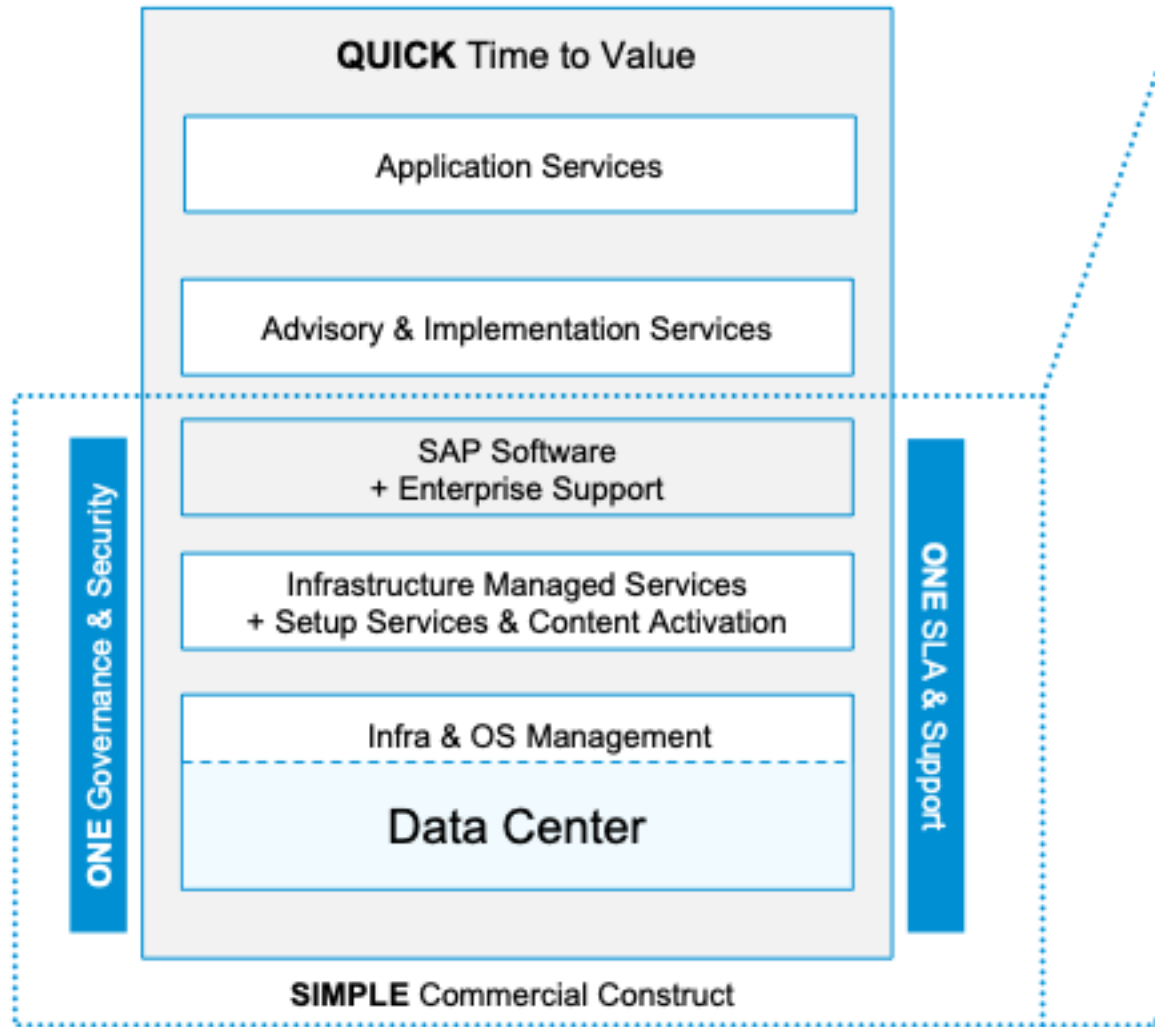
QUICK Time to Value

Application Services

Advisory & Implementation Services

ONE Governance & Security

SAP Software
+ Enterprise Support

Infrastructure Managed Services
+ Setup Services & Content Activation

Infra & OS Management

Data Center

ONE SLA & Support

SIMPLE Commercial Construct